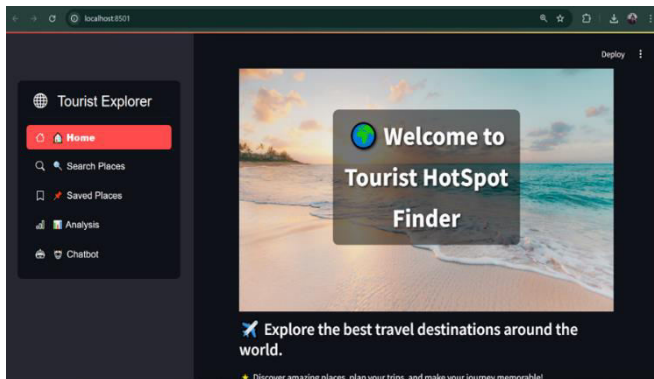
localhost:8501

Deploy

Tourist Explorer

🏠 Home

🔍 Search Places

📌 Saved Places

📊 Analysis

🤖 Chatbot

🌍 Welcome to Tourist HotSpot Finder

✈️ Explore the best travel destinations around the world.

⭐ Discover amazing places, plan your trips, and make your journey memorable!